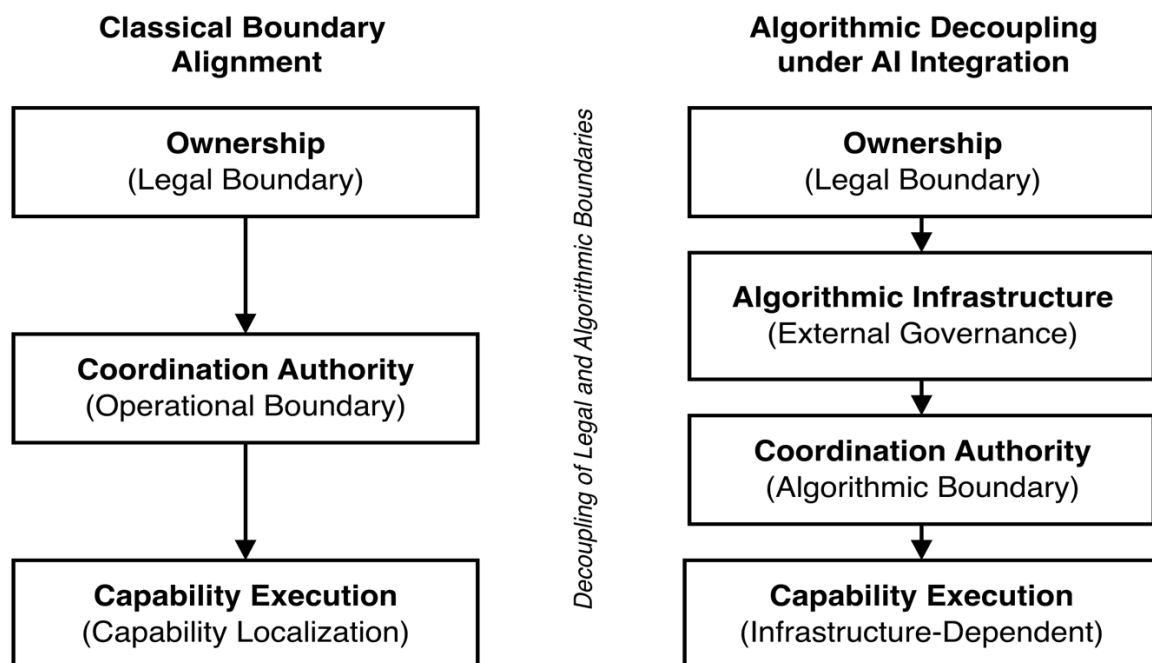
Classical Boundary Alignment

Ownership
(Legal Boundary)

Coordination Authority
(Operational Boundary)

Capability Execution
(Capability Localization)

Decoupling of Legal and Algorithmic Boundaries

Algorithmic Decoupling under AI Integration

Ownership
(Legal Boundary)

Algorithmic Infrastructure
(External Governance)

Coordination Authority
(Algorithmic Boundary)

Capability Execution
(Infrastructure-Dependent)